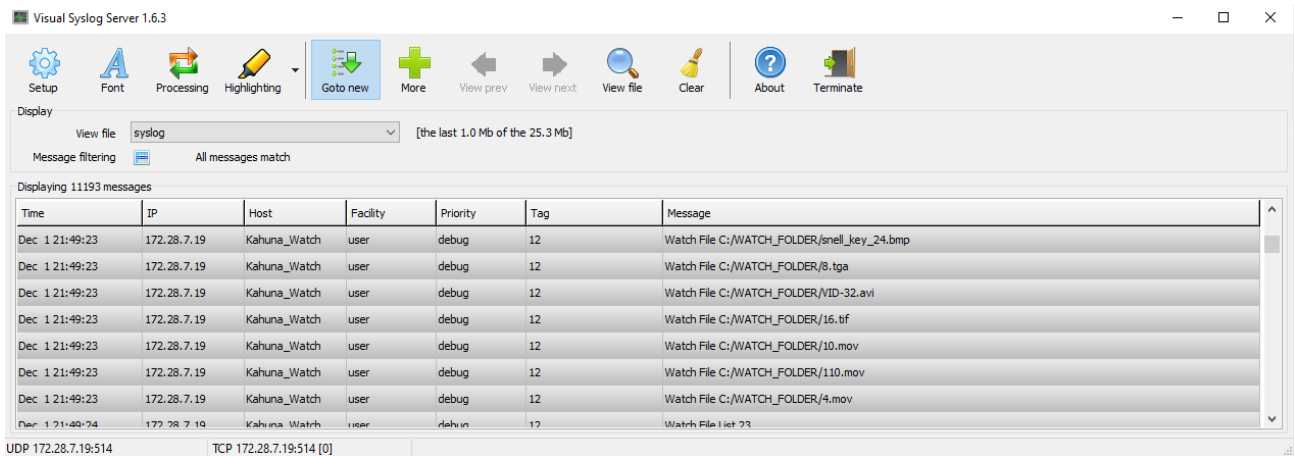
Visual Syslog Server 1.6.3

Setup Font Processing Highlighting Goto new More View prev View next View file Clear About Terminate

Display

View file syslog [the last 1.0 Mb of the 25.3 Mb]

Message filtering All messages match

Displaying 11193 messages

| Time | IP | Host | Facility | Priority | Tag | Message |
|---|---|---|---|---|---|---|
| Dec 1 21:49:23 | 172.28.7.19 | Kahuna_Watch | user | debug | 12 | Watch File C:/WATCH_FOLDER/snell_key_24.bmp |
| Dec 1 21:49:23 | 172.28.7.19 | Kahuna_Watch | user | debug | 12 | Watch File C:/WATCH_FOLDER/8.tga |
| Dec 1 21:49:23 | 172.28.7.19 | Kahuna_Watch | user | debug | 12 | Watch File C:/WATCH_FOLDER/VID-32.avi |
| Dec 1 21:49:23 | 172.28.7.19 | Kahuna_Watch | user | debug | 12 | Watch File C:/WATCH_FOLDER/16.tif |
| Dec 1 21:49:23 | 172.28.7.19 | Kahuna_Watch | user | debug | 12 | Watch File C:/WATCH_FOLDER/10.mov |
| Dec 1 21:49:23 | 172.28.7.19 | Kahuna_Watch | user | debug | 12 | Watch File C:/WATCH_FOLDER/110.mov |
| Dec 1 21:49:23 | 172.28.7.19 | Kahuna_Watch | user | debug | 12 | Watch File C:/WATCH_FOLDER/4.mov |
| Dec 1 21:49:24 | 172.28.7.19 | Kahuna_Watch | user | debug | 12 | Watch File List 23 |

UDP 172.28.7.19:514 TCP 172.28.7.19:514 [0]